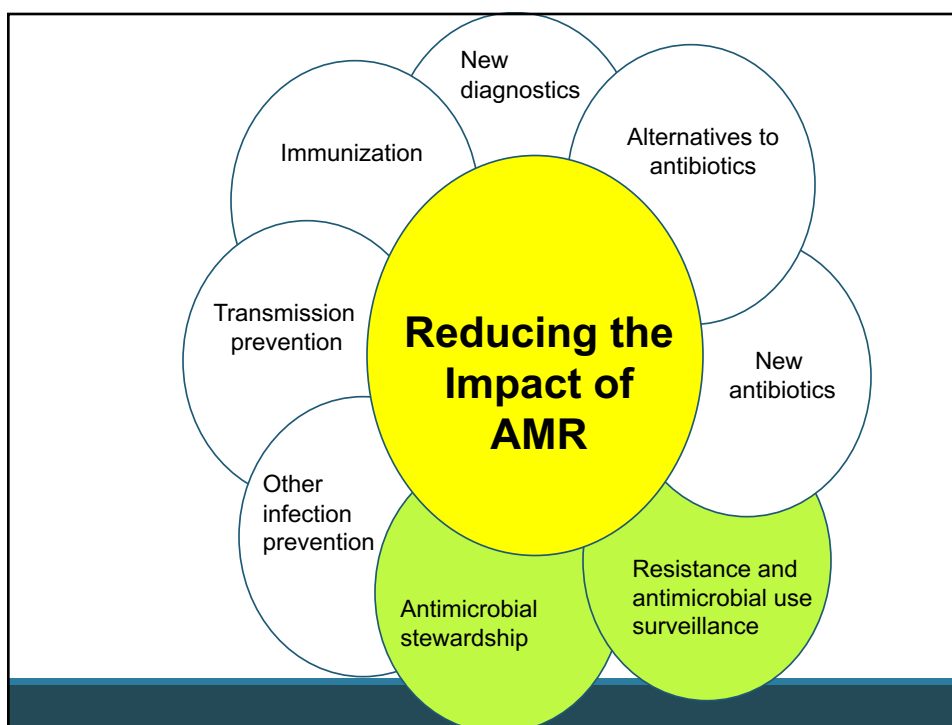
New diagnostics

Alternatives to antibiotics

Immunization

Transmission prevention

Reducing the Impact of AMR

New antibiotics

Other infection prevention

Antimicrobial stewardship

Resistance and antimicrobial use surveillance